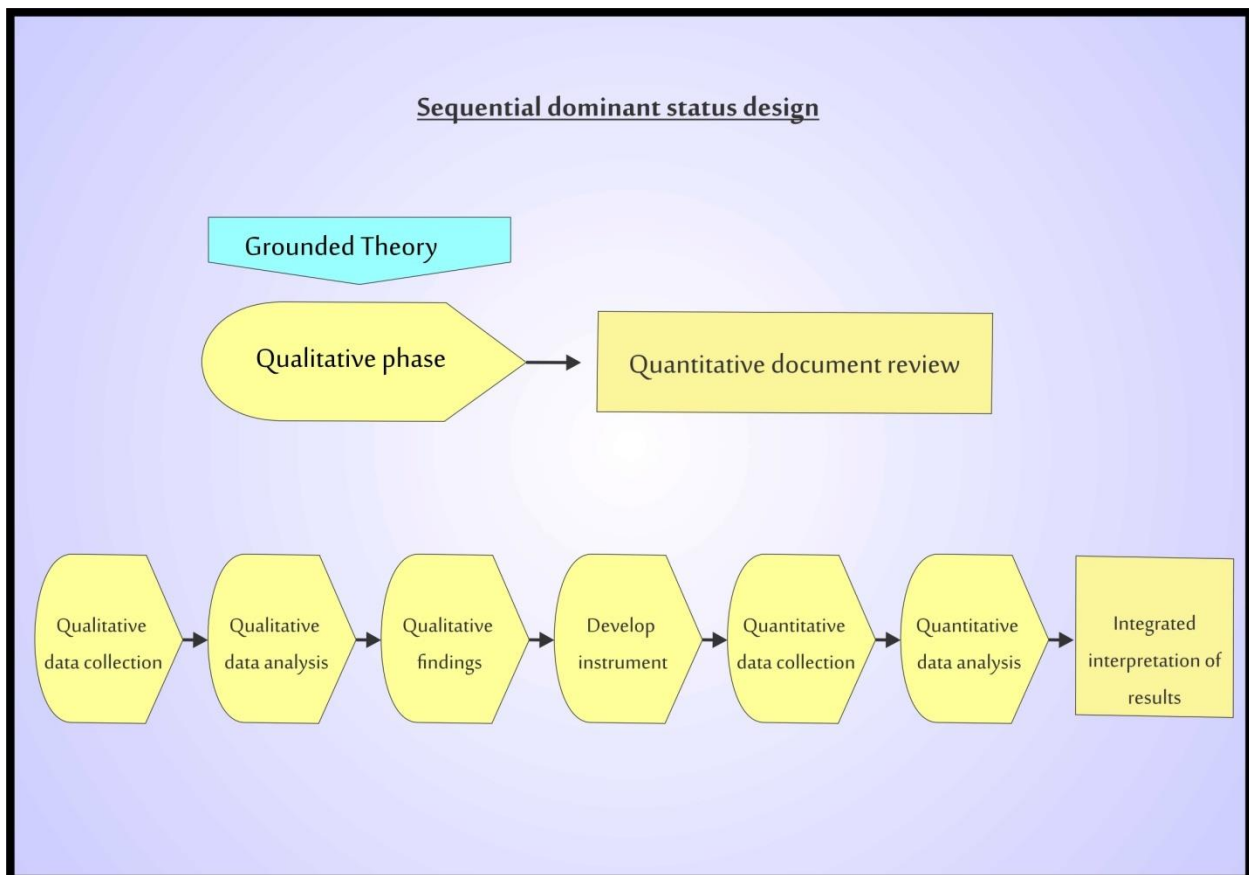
Sequential dominant status design

Grounded Theory

Qualitative phase

Quantitative document review

Qualitative data collection

Qualitative data analysis

Qualitative findings

Develop instrument

Quantitative data collection

Quantitative data analysis

Integrated interpretation of results